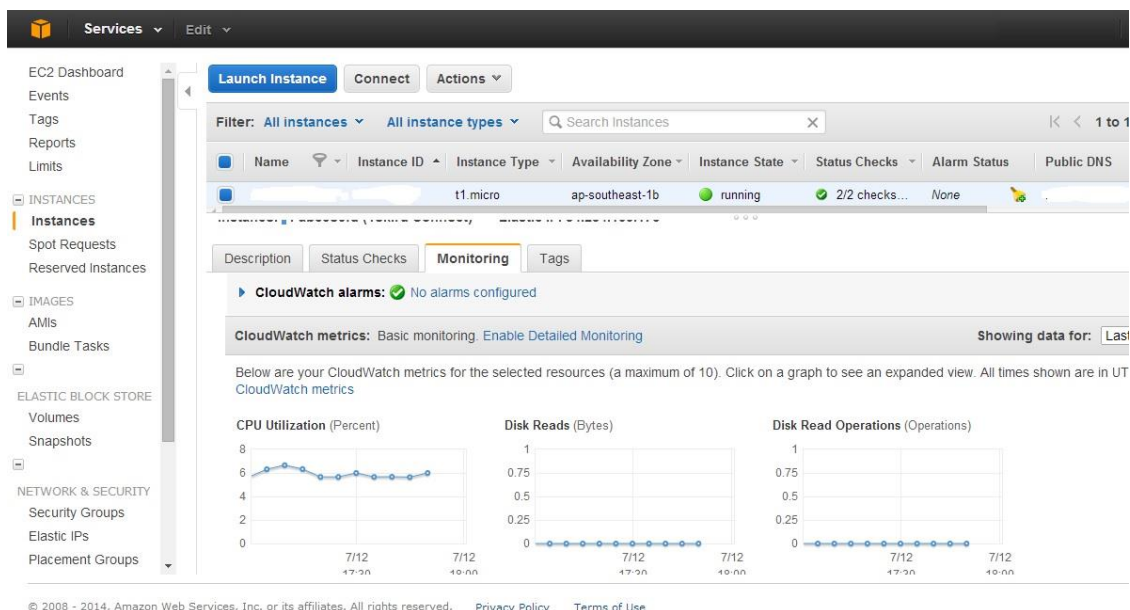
Services ⌄ Edit ⌄

EC2 Dashboard
Events
Tags
Reports
Limits

INSTANCES
Instances
Spot Requests
Reserved Instances

IMAGES
AMIs
Bundle Tasks

ELASTIC BLOCK STORE
Volumes
Snapshots

NETWORK & SECURITY
Security Groups
Elastic IPs
Placement Groups

Launch Instance Connect Actions ⌄

Filter: All instances ⌄ All instance types ⌄ Search Instances × 1 to 1

| Name | Instance ID | Instance Type | Availability Zone | Instance State | Status Checks | Alarm Status | Public DNS |
|---|---|---|---|---|---|---|---|
| | | t1.micro | ap-southeast-1b | running | 2/2 checks... | None | |

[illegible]

Description Status Checks Monitoring Tags

CloudWatch alarms: No alarms configured

CloudWatch metrics: Basic monitoring. Enable Detailed Monitoring Showing data for: Last

Below are your CloudWatch metrics for the selected resources (a maximum of 10). Click on a graph to see an expanded view. All times shown are in UT
CloudWatch metrics

CPU Utilization (Percent)
8
6
4
2
0
7/12 17:30 7/12 18:00

Disk Reads (Bytes)
1
0.75
0.5
0.25
0
7/12 17:30 7/12 18:00

Disk Read Operations (Operations)
1
0.75
0.5
0.25
0
7/12 17:30 7/12 18:00

© 2008 - 2014, Amazon Web Services, Inc. or its affiliates. All rights reserved. Privacy Policy Terms of Use